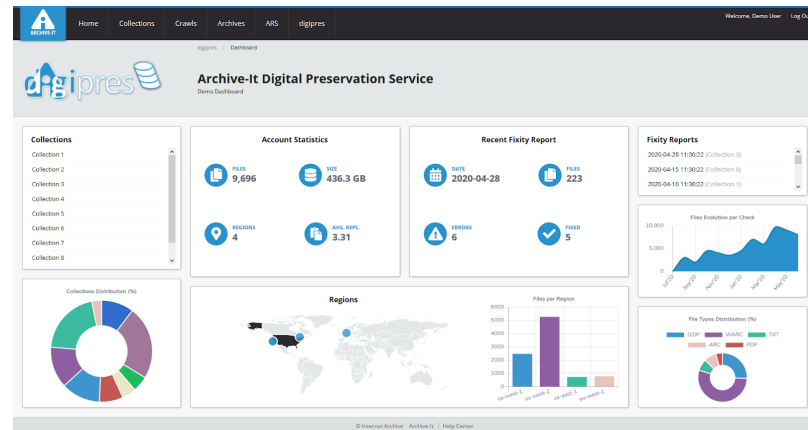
ARCHIVE-IT Home Collections Crawls Archives ARS digipres

Welcome, Demo User Log Out

digipres / Dashboard

digipres

Archive-It Digital Preservation Service

Demo Dashboard

Collections
Collection 1
Collection 2
Collection 3
Collection 4
Collection 5
Collection 6
Collection 7
Collection 8

Account Statistics
FILES 9,696
SIZE 436.3 GB
REGIONS 4
AVG. REPL. 3.31

Recent Fixity Report
DATE 2020-04-28
FILES 223
ERRORS 6
FIXED 5

Fixity Reports
2020-04-28 11:30:22 (Collection 3)
2020-04-15 11:30:22 (Collection 6)
2020-04-10 11:30:22 (Collection 1)

Files Evolution per Check
10,000
5,000
0
Jul '20 Sep '20 Nov '20 Jan '20 Mar '20 May '20

Collections Distribution (%)

Regions

Files per Region
6000
5000
4000
3000
2000
1000
0
us-west-1 us-west-2 us-east-1 eu-west-1

File Types Distribution (%)
GZIP WARC TXT ARC PDF

© Internet Archive Archive-It | Help Center